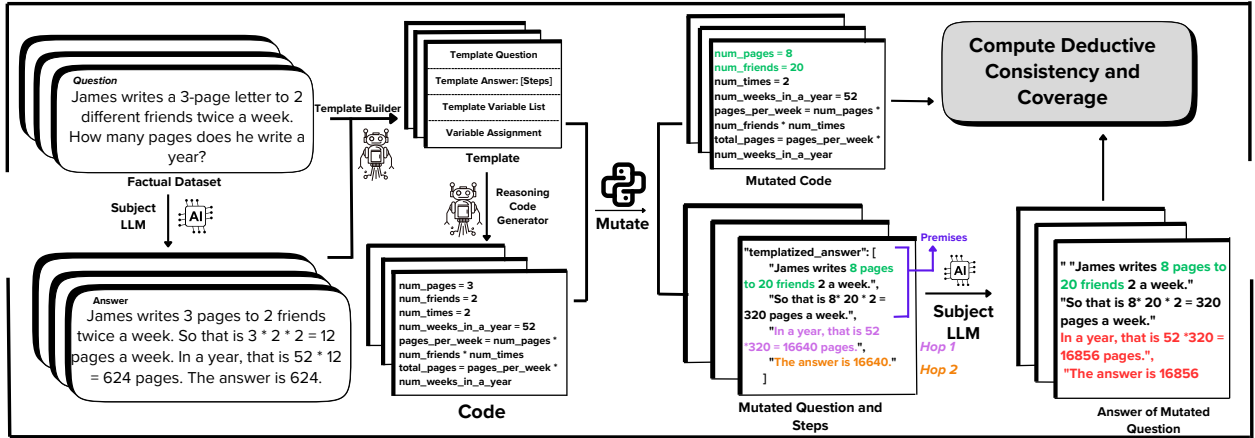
Question
James writes a 3-page letter to 2 different friends twice a week. How many pages does he write a year?

Factual Dataset

Subject LLM

AI

Answer
James writes 3 pages to 2 friends twice a week. So that is 3 * 2 * 2 = 12 pages a week. In a year, that is 52 * 12 = 624 pages. The answer is 624.

Template Builder

Template Question

Template Answer: [Steps]

Template Variable List

Variable Assignment

Template

Reasoning Code Generator

num_pages = 3
num_friends = 2
num_times = 2
num_weeks_in_a_year = 52
pages_per_week = num_pages * num_friends * num_times
total_pages = pages_per_week * num_weeks_in_a_year

Code

Mutate

num_pages = 8
num_friends = 20
num_times = 2
num_weeks_in_a_year = 52
pages_per_week = num_pages * num_friends * num_times
total_pages = pages_per_week * num_weeks_in_a_year

Mutated Code

Compute Deductive Consistency and Coverage

"templatized_answer": [
"James writes 8 pages to 20 friends 2 a week.",
"So that is 8* 20 * 2 = 320 pages a week.",
"In a year, that is 52 *320 = 16640 pages.",
"The answer is 16640."
]

Premises

Hop 1

Hop 2

AI

Subject LLM

Mutated Question and Steps

" "James writes 8 pages to 20 friends 2 a week."
"So that is 8* 20 * 2 = 320 pages a week."
In a year, that is 52 *320 = 16856 pages.",
"The answer is 16856

Answer of Mutated Question